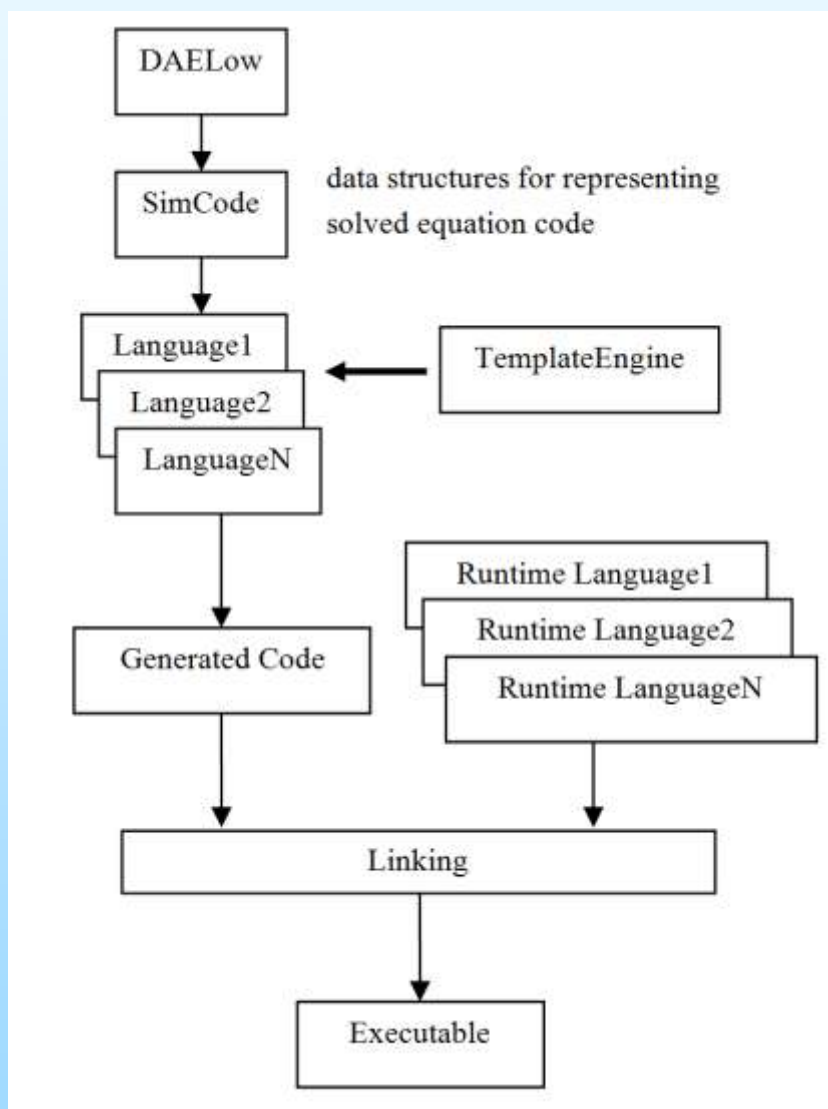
DAELow

SimCode

data structures for representing solved equation code

Language1
Language2
LanguageN

TemplateEngine

Runtime Language1
Runtime Language2
Runtime LanguageN

Generated Code

Linking

Executable